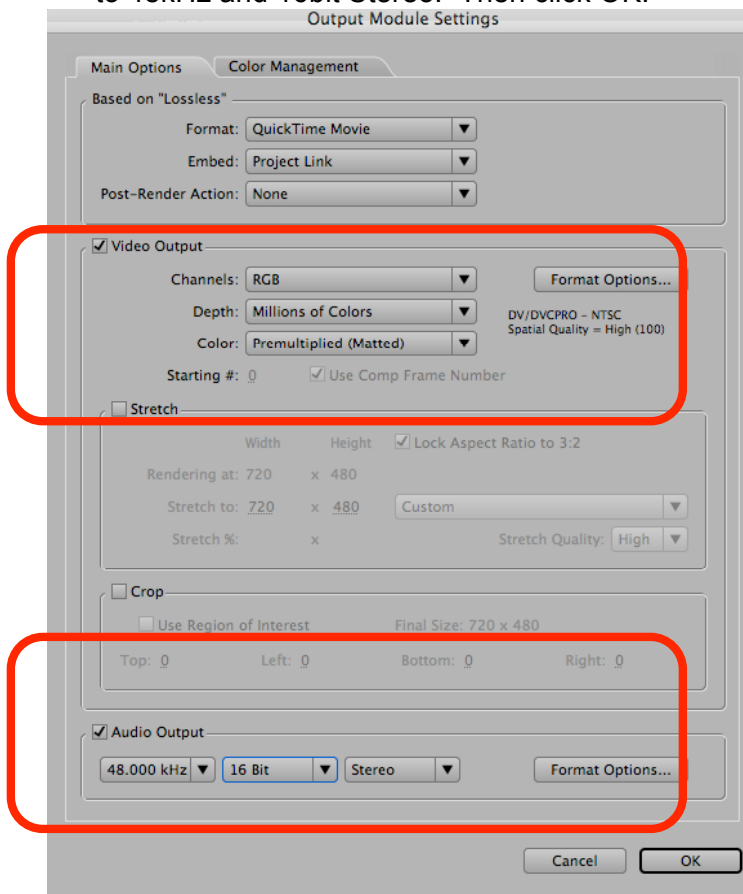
to 48kHz and 16bit Stereo. Then click OK.

Output Module Settings

Main Options | Color Management

Based on "Lossless"

Format: QuickTime Movie

Embed: Project Link

Post-Render Action: None

Video Output

Channels: RGB

Format Options...

Depth: Millions of Colors

DV/DVCPRO - NTSC
Spatial Quality = High (100)

Color: Premultiplied (Matted)

Starting #: 0

Use Comp Frame Number

Stretch

Width Height

Lock Aspect Ratio to 3:2

Rendering at: 720 x 480

Stretch to: 720 x 480

Custom

Stretch %: x

Stretch Quality: High

Crop

Use Region of Interest

Final Size: 720 x 480

Top: 0 Left: 0 Bottom: 0 Right: 0

Audio Output

48.000 kHz

16 Bit

Stereo

Format Options...

Cancel

OK